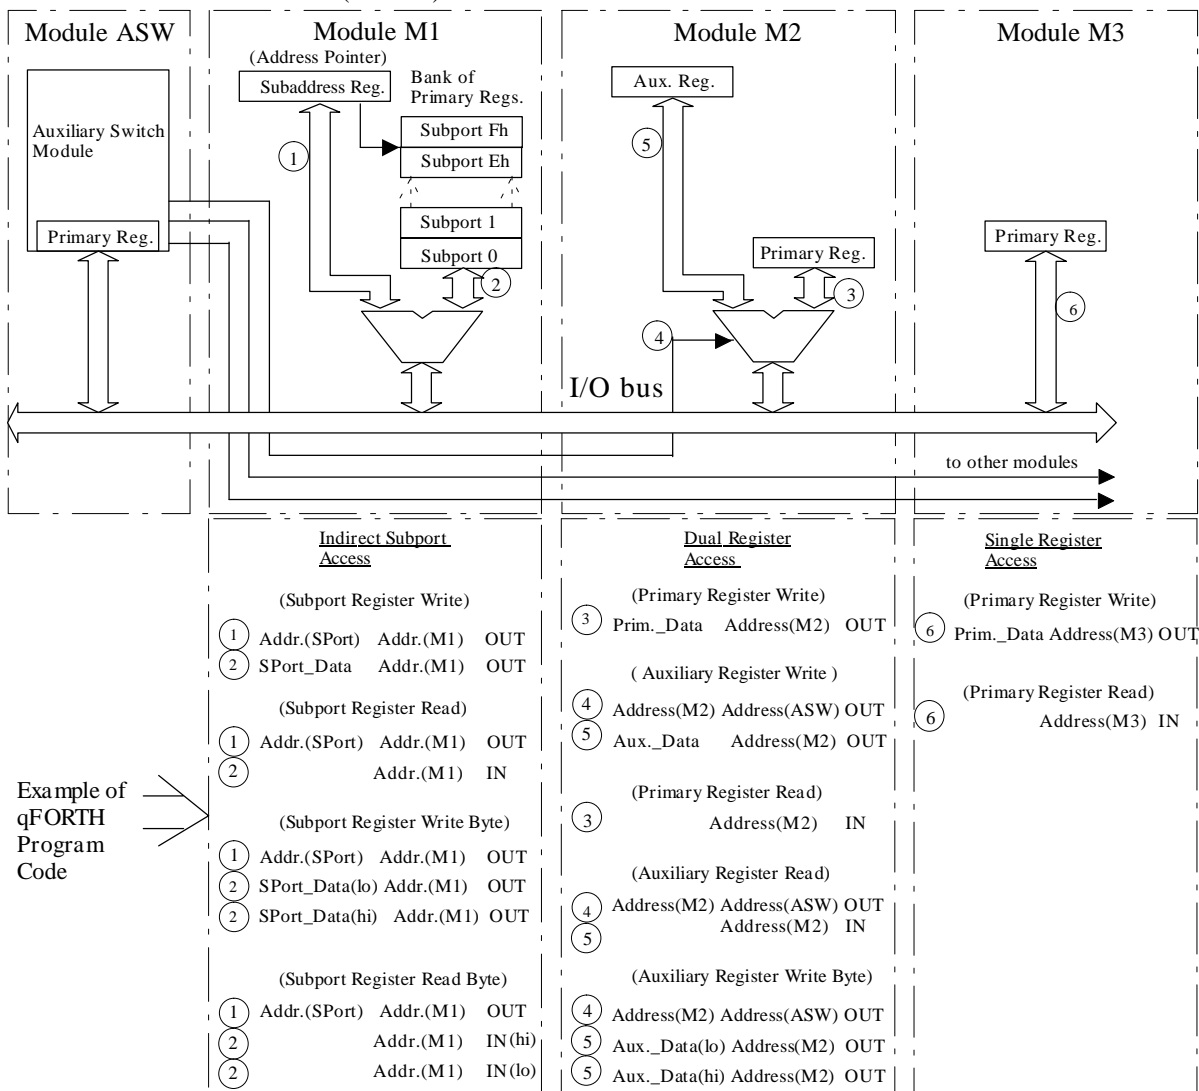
Module ASW

Auxiliary Switch Module

Primary Reg.

Module M1

(Address Pointer)

Subaddress Reg.

Bank of Primary Regs.

Subport Fh

Subport Eh

Subport 1

Subport 0

1

2

Module M2

Aux. Reg.

5

Primary Reg.

3

4

Module M3

Primary Reg.

6

I/O bus

to other modules

Example of qFORTH Program Code

Indirect Subport Access

(Subport Register Write)

1 Addr.(SPort) Addr.(M1) OUT
2 SPort_Data Addr.(M1) OUT

(Subport Register Read)

1 Addr.(SPort) Addr.(M1) OUT
2 Addr.(M1) IN

(Subport Register Write Byte)

1 Addr.(SPort) Addr.(M1) OUT
2 SPort_Data(lo) Addr.(M1) OUT
2 SPort_Data(hi) Addr.(M1) OUT

(Subport Register Read Byte)

1 Addr.(SPort) Addr.(M1) OUT
2 Addr.(M1) IN(hi)
2 Addr.(M1) IN(lo)

Dual Register Access

(Primary Register Write)

3 Prim._Data Address(M2) OUT

( Auxiliary Register Write )

4 Address(M2) Address(ASW) OUT
5 Aux._Data Address(M2) OUT

(Primary Register Read)

3 Address(M2) IN

(Auxiliary Register Read)

4 Address(M2) Address(ASW) OUT
5 Address(M2) IN

(Auxiliary Register Write Byte)

4 Address(M2) Address(ASW) OUT
5 Aux._Data(lo) Address(M2) OUT
5 Aux._Data(hi) Address(M2) OUT

Single Register Access

(Primary Register Write)

6 Prim._Data Address(M3) OUT

(Primary Register Read)

6 Address(M3) IN